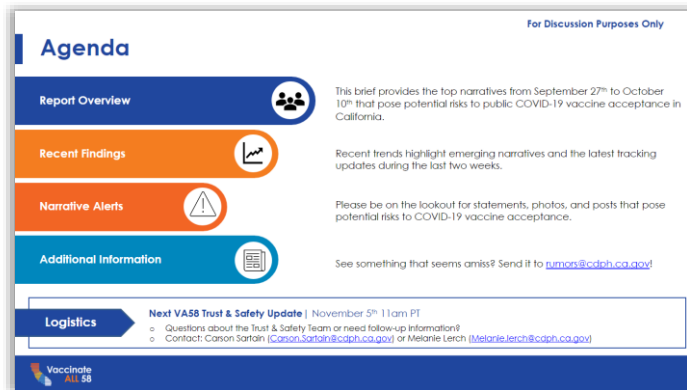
For Discussion Purposes Only

Agenda

Report Overview

This brief provides the top narratives from September 27th to October 10th that pose potential risks to public COVID-19 vaccine acceptance in California.

Recent Findings

Recent trends highlight emerging narratives and the latest tracking updates during the last two weeks.

Narrative Alerts

Please be on the lookout for statements, photos, and posts that pose potential risks to COVID-19 vaccine acceptance.

Additional Information

See something that seems amiss? Send it to rumors@cdph.ca.gov!

Logistics

Next VA58 Trust & Safety Update | November 5th 11am PT

○ Questions about the Trust & Safety Team or need follow-up information?
○ Contact: Carson Sartain (Carson.Sartain@cdph.ca.gov) or Melanie Lerch (Melanie.Lerch@cdph.ca.gov)

Vaccinate ALL 58